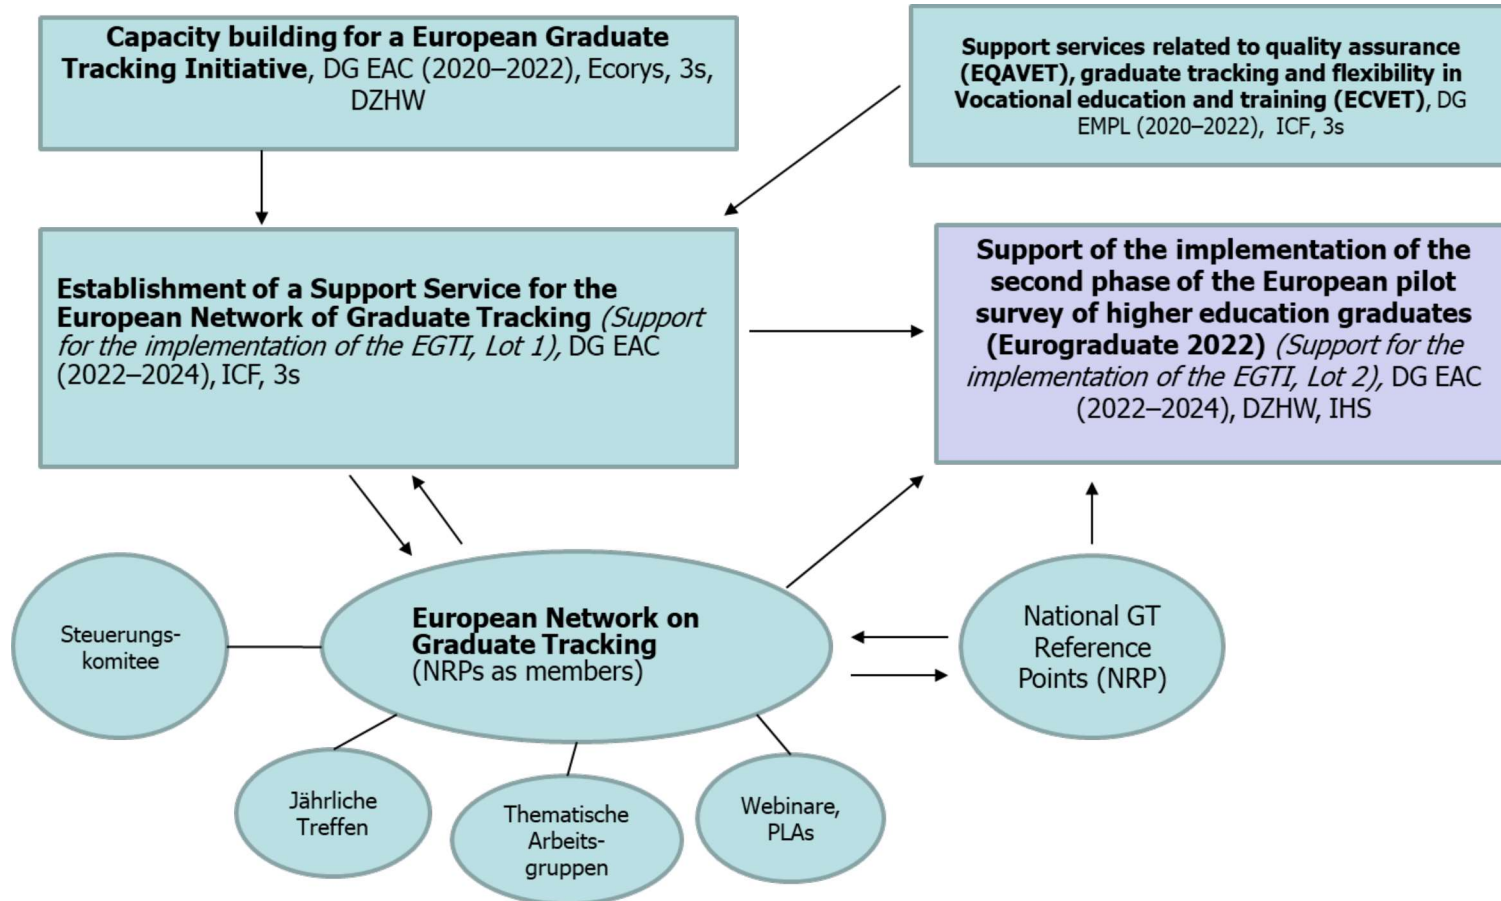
**Capacity building for a European Graduate Tracking Initiative**, DG EAC (2020–2022), Ecorys, 3s, DZHW

**Support services related to quality assurance (EQAVET), graduate tracking and flexibility in Vocational education and training (ECVET)**, DG EMPL (2020–2022), ICF, 3s

**Establishment of a Support Service for the European Network of Graduate Tracking** *(Support for the implementation of the EGTI, Lot 1)*, DG EAC (2022–2024), ICF, 3s

**Support of the implementation of the second phase of the European pilot survey of higher education graduates (Eurograduate 2022)** *(Support for the implementation of the EGTI, Lot 2)*, DG EAC (2022–2024), DZHW, IHS

Steuerungs-komitee

**European Network on Graduate Tracking** (NRPs as members)

National GT Reference Points (NRP)

Jährliche Treffen

Thematische Arbeits-gruppen

Webinare, PLAs